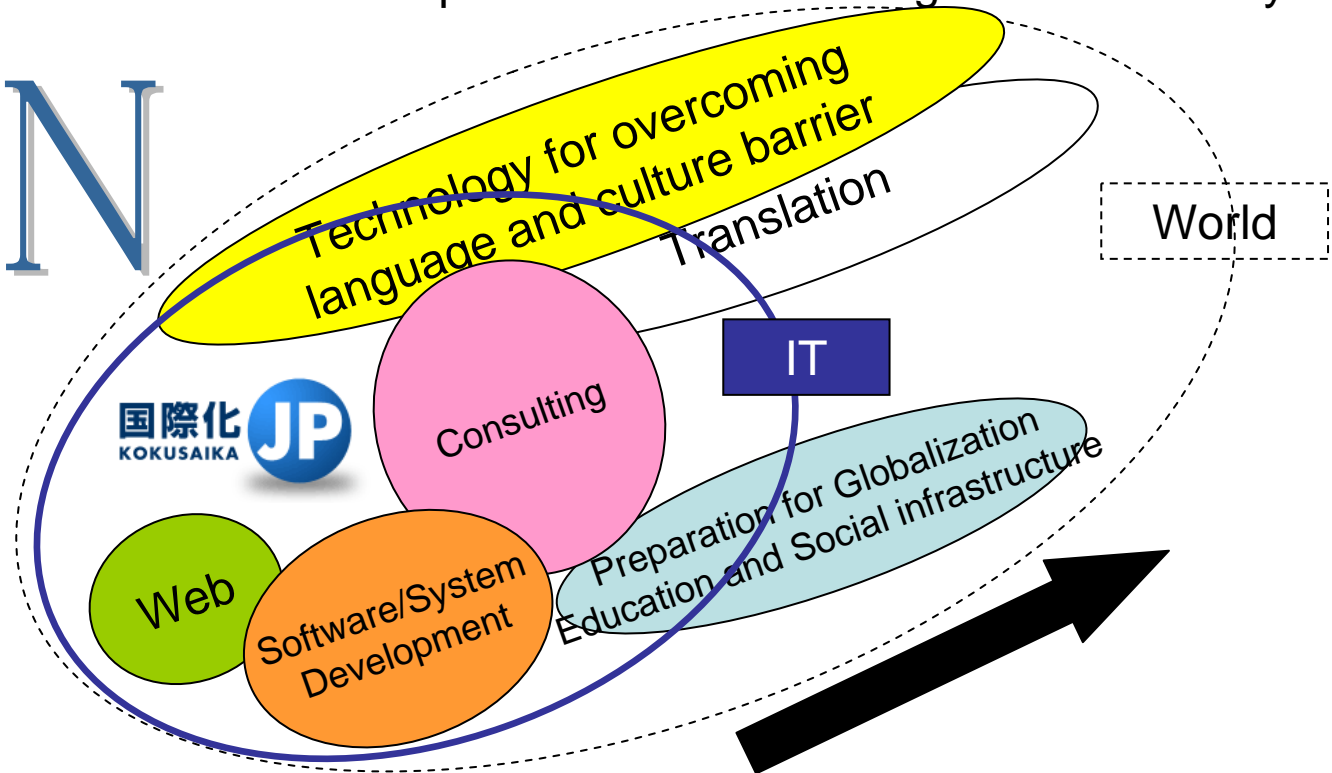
N

Technology for overcoming language and culture barrier

Translation

World

IT

国際化 KOKUSAIKA JP

Consulting

Preparation for Globalization Education and Social infrastructure

Web

Software/System Development